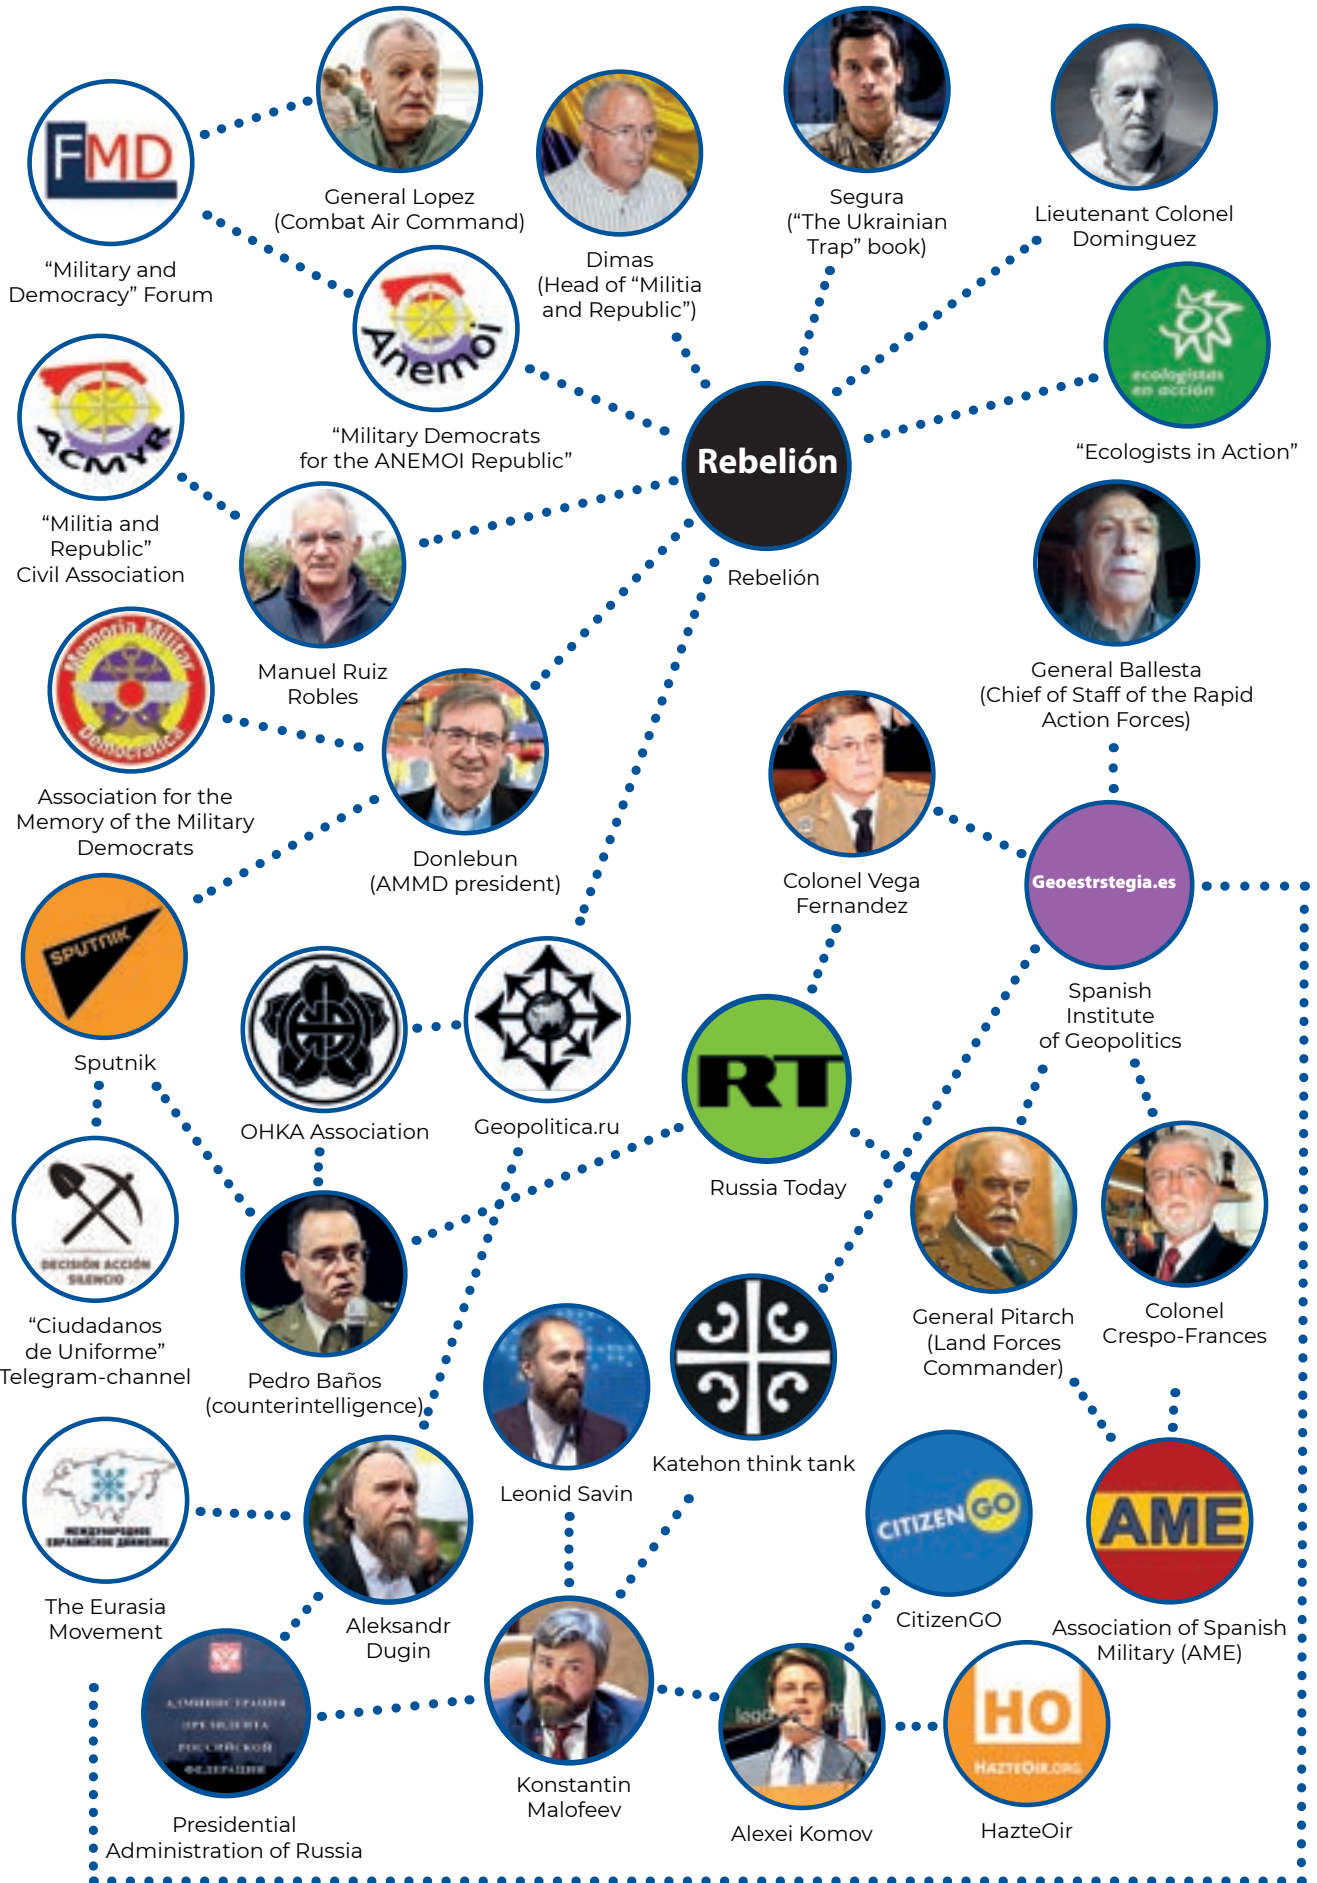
FMD

“Military and Democracy” Forum

General Lopez (Combat Air Command)

Dimas (Head of “Militia and Republic”)

Segura (“The Ukrainian Trap” book)

Lieutenant Colonel Dominguez

Anemoi

“Military Democrats for the ANEMOI Republic”

ecologistas en acción

“Ecologists in Action”

ACMYR

“Militia and Republic” Civil Association

Rebelión

Rebelión

Manuel Ruiz Robles

General Ballesta (Chief of Staff of the Rapid Action Forces)

Memoria Militar Democrática

Association for the Memory of the Military Democrats

Donlebun (AMMD president)

Colonel Vega Fernandez

Geoestrstegia.es

SPUTNIK

Sputnik

OHKA Association

Geopolitica.ru

RT

Russia Today

Spanish Institute of Geopolitics

DECISIÓN ACCIÓN SILENCIO

“Ciudadanos de Uniforme” Telegram-channel

Pedro Baños (counterintelligence)

General Pitarch (Land Forces Commander)

Colonel Crespo-Frances

Leonid Savin

Katehon think tank

The Eurasia Movement

Aleksandr Dugin

CITIZEN GO

CitizenGO

AME

Association of Spanish Military (AME)

Presidential Administration of Russia

Konstantin Malofeev

Alexei Komov

HO HAZTEOIR.ORG

HazteOir